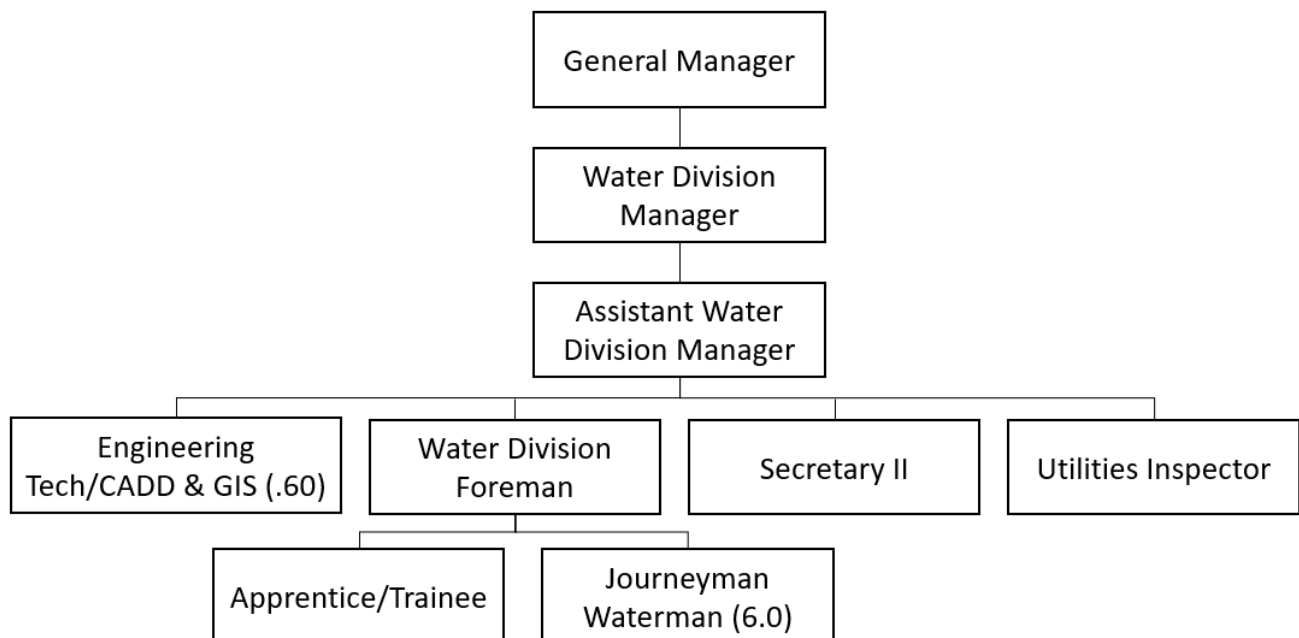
General Manager

Water Division Manager

Assistant Water Division Manager

Engineering Tech/CADD & GIS (.60)

Water Division Foreman

Secretary II

Utilities Inspector

Apprentice/Trainee

Journeyman Waterman (6.0)